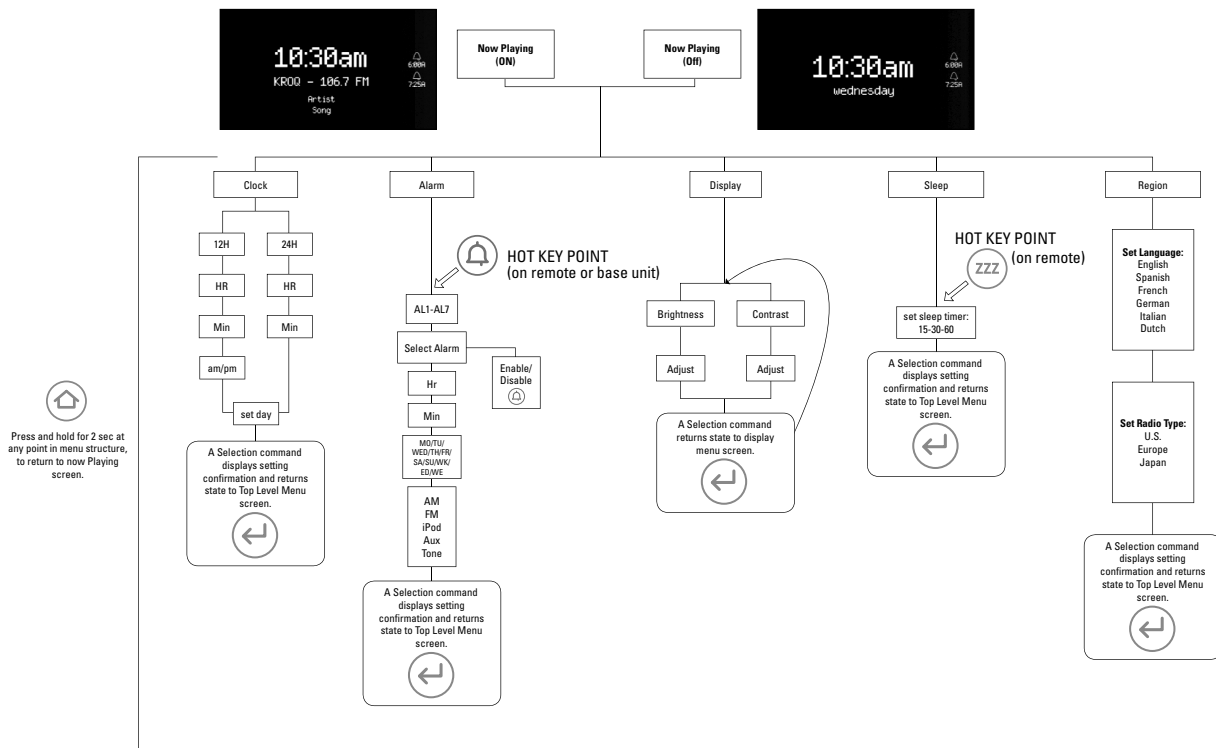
10:30am
KROQ – 106.7 FM
Artist
Song
6:00A
7:25A

Now Playing (ON)

Now Playing (Off)

10:30am
wednesday
6:00A
7:25A

Clock

12H
HR
Min
am/pm

24H
HR
Min

set day

A Selection command displays setting confirmation and returns state to Top Level Menu screen.

Alarm

HOT KEY POINT
(on remote or base unit)

AL1-AL7
Select Alarm
Enable/ Disable
Hr
Min
MO/TU/ WED/TH/FR/ SA/SU/WK/ ED/WE
AM
FM
iPod
Aux
Tone

A Selection command displays setting confirmation and returns state to Top Level Menu screen.

Display

Brightness
Contrast
Adjust
Adjust

A Selection command returns state to display menu screen.

Sleep

HOT KEY POINT
(on remote)
ZZZ

set sleep timer: 15-30-60

A Selection command displays setting confirmation and returns state to Top Level Menu screen.

Region

Set Language:
English
Spanish
French
German
Italian
Dutch

Set Radio Type:
U.S.
Europe
Japan

A Selection command displays setting confirmation and returns state to Top Level Menu screen.

Press and hold for 2 sec at any point in menu structure, to return to now Playing screen.